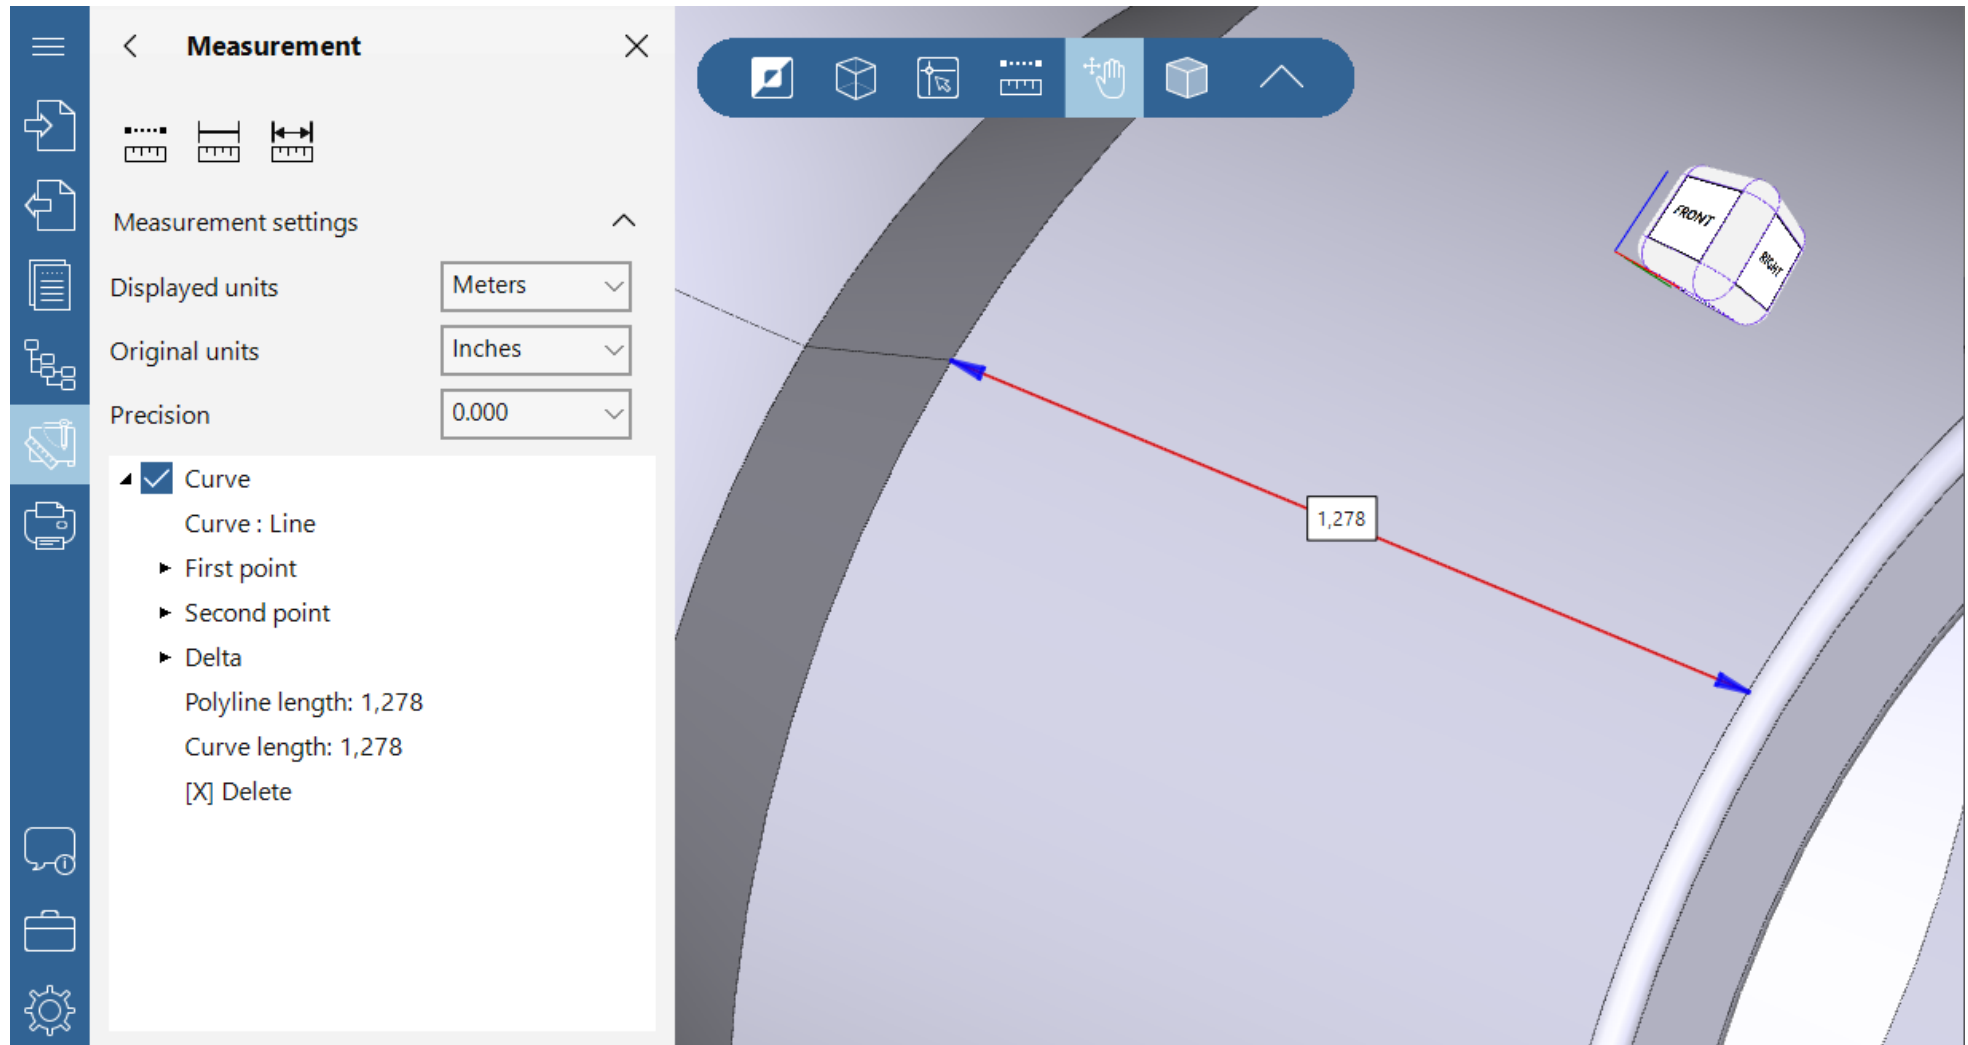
Measurement

Measurement settings

Displayed units Meters

Original units Inches

Precision 0.000

Curve

Curve : Line

First point

Second point

Delta

Polyline length: 1,278

Curve length: 1,278

[X] Delete

1,278

FRONT

RIGHT